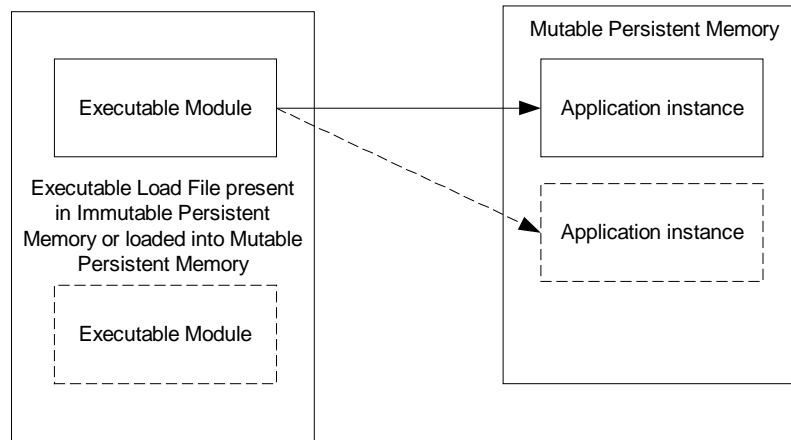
Executable Module

Executable Load File present in Immutable Persistent Memory or loaded into Mutable Persistent Memory

Executable Module

Mutable Persistent Memory

Application instance

Application instance